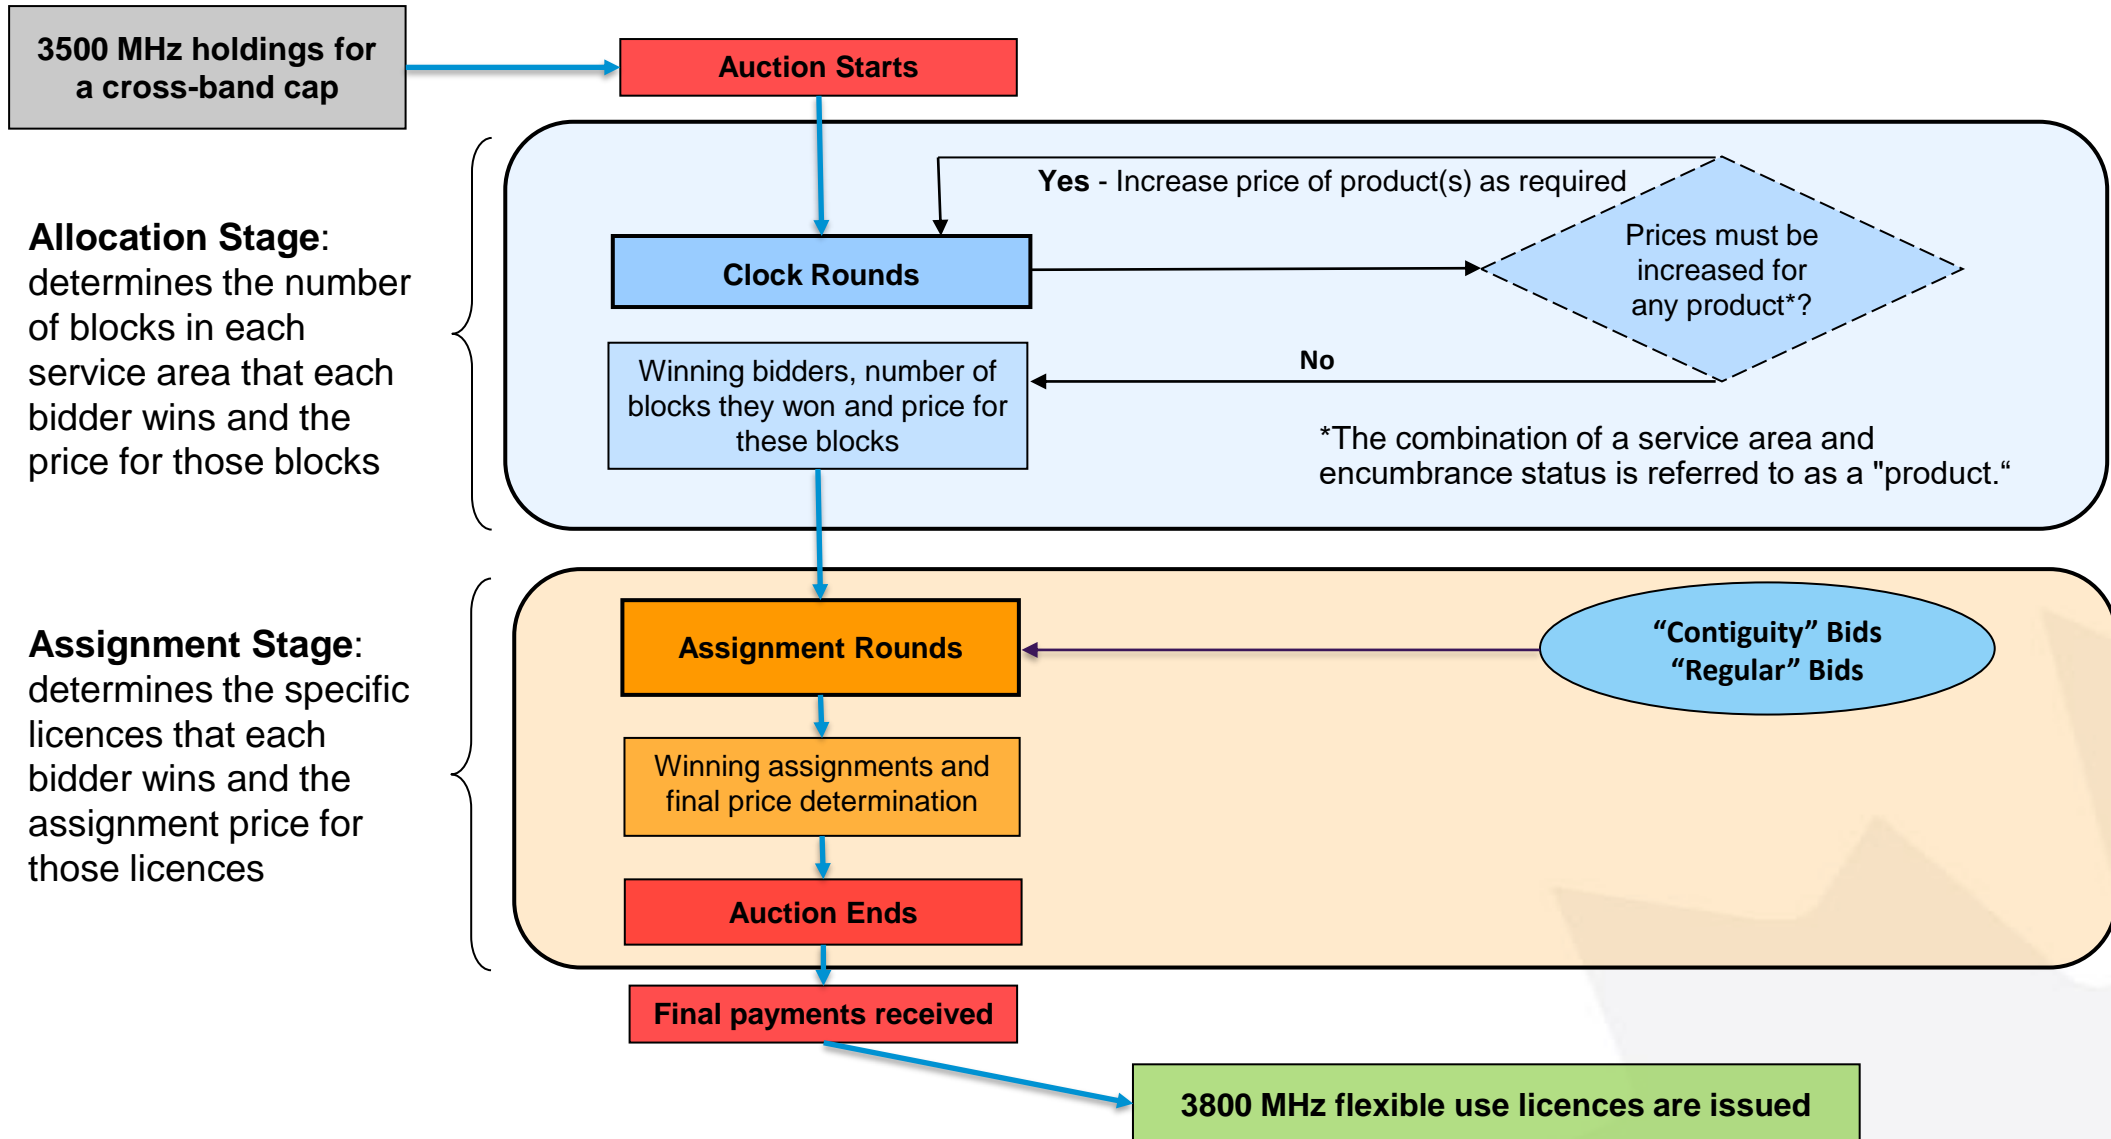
3500 MHz holdings for a cross-band cap

Auction Starts

Allocation Stage: determines the number of blocks in each service area that each bidder wins and the price for those blocks

Yes - Increase price of product(s) as required

Clock Rounds

Prices must be increased for any product*?

No

Winning bidders, number of blocks they won and price for these blocks

*The combination of a service area and encumbrance status is referred to as a "product."

Assignment Stage: determines the specific licences that each bidder wins and the assignment price for those licences

Assignment Rounds

"Contiguity" Bids
"Regular" Bids

Winning assignments and final price determination

Auction Ends

Final payments received

3800 MHz flexible use licences are issued